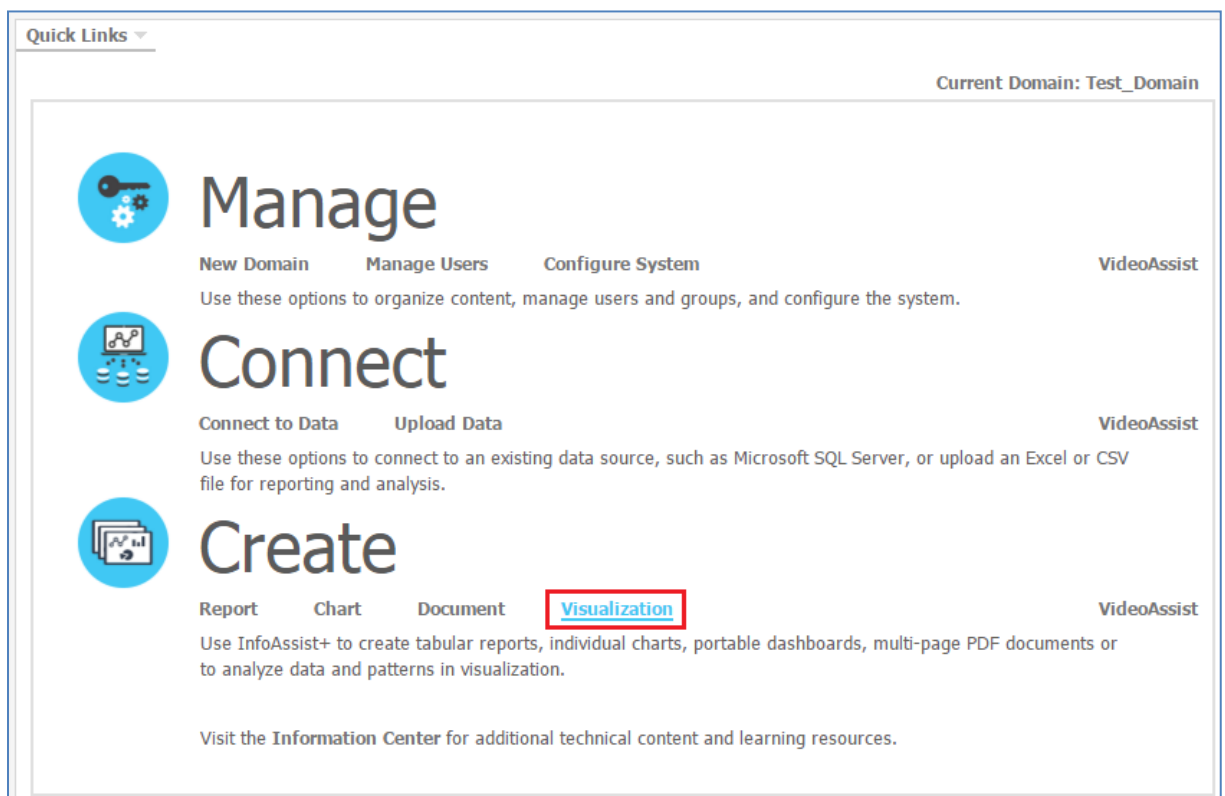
Quick Links

Current Domain: Test_Domain

Manage

New Domain Manage Users Configure System VideoAssist

Use these options to organize content, manage users and groups, and configure the system.

Connect

Connect to Data Upload Data VideoAssist

Use these options to connect to an existing data source, such as Microsoft SQL Server, or upload an Excel or CSV file for reporting and analysis.

Create

Report Chart Document Visualization VideoAssist

Use InfoAssist+ to create tabular reports, individual charts, portable dashboards, multi-page PDF documents or to analyze data and patterns in visualization.

Visit the Information Center for additional technical content and learning resources.